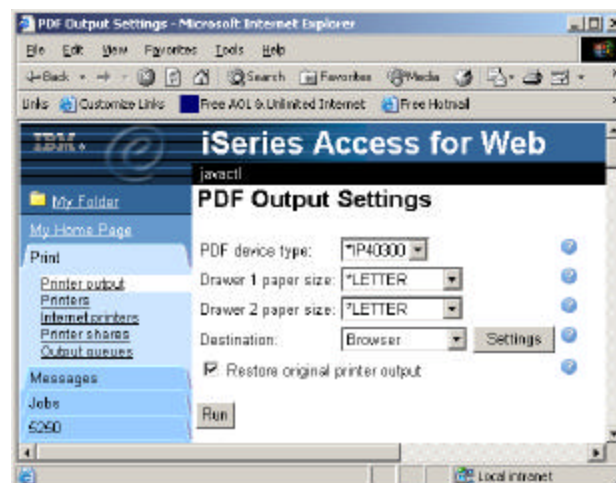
PDF Output Settings - Microsoft Internet Explorer

File Edit View Favorites Tools Help

Back Search Favorites Media

Links Customize Links Free AOL & Unlimited Internet Free Hotmail

IBM eServer

iSeries Access for Web

javactl

My Folder

My Home Page

Print

Printer output

Printers

Internet printers

Printer shares

Output queues

Messages

Jobs

5250

PDF Output Settings

PDF device type: *IP40300

Drawer 1 paper size: *LETTER

Drawer 2 paper size: *LETTER

Destination: Browser Settings

Restore original printer output

Run

Local intranet